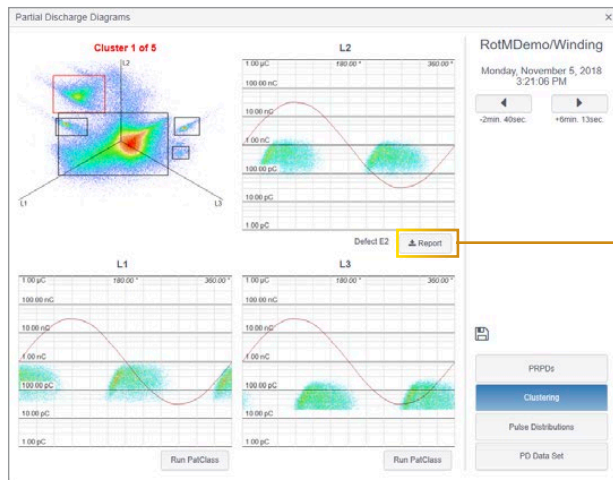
Partial Discharge Diagrams

×

Cluster 1 of 5

L2

L1

L3

L2

1.00 µC 180.00 ° 360.00 °

100.00 nC

10.00 nC

1.00 nC

100.00 pC

10.00 pC

1.00 pC

Defect E2

Report

L1

1.00 µC 180.00 ° 360.00 °

100.00 nC

10.00 nC

1.00 nC

100.00 pC

10.00 pC

1.00 pC

Run PalClass

L3

1.00 µC 180.00 ° 360.00 °

100.00 nC

10.00 nC

1.00 nC

100.00 pC

10.00 pC

1.00 pC

Run PalClass

RotMDemo/Winding

Monday, November 5, 2018
3:21:06 PM

-2min. 40sec.

+6min. 13sec.

PRPDs

Clustering

Pulse Distributions

PD Data Set